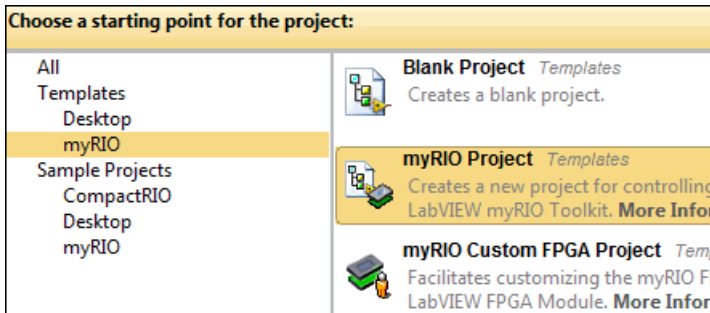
Choose a starting point for the project:

All
Templates
Desktop
myRIO
Sample Projects
CompactRIO
Desktop
myRIO

Blank Project Templates
Creates a blank project.

myRIO Project Templates
Creates a new project for controlling
LabVIEW myRIO Toolkit. More Infor

myRIO Custom FPGA Project Temp
Facilitates customizing the myRIO F
LabVIEW FPGA Module. More Infor